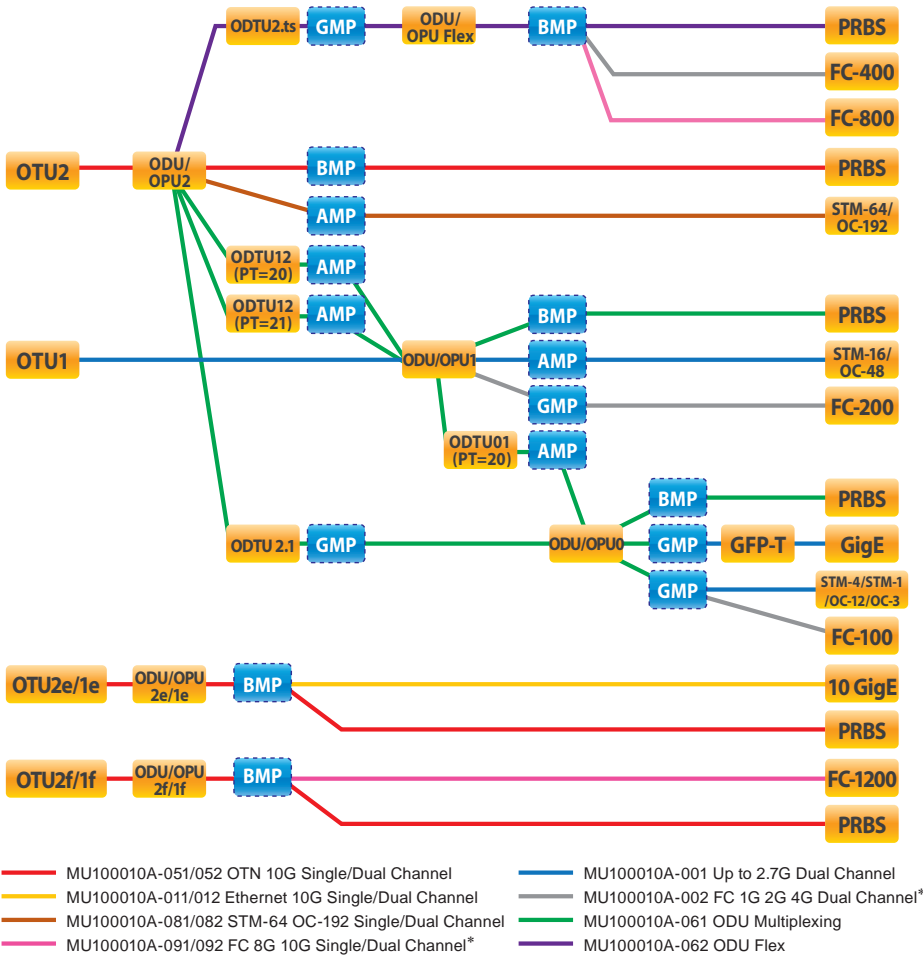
ODTU2.ts
GMP
ODU/
OPU Flex
BMP
PRBS
FC-400
FC-800
OTU2
ODU/
OPU2
BMP
PRBS
AMP
STM-64/
OC-192
ODTU12
(PT=20)
AMP
ODTU12
(PT=21)
AMP
BMP
PRBS
OTU1
ODU/OPU1
AMP
STM-16/
OC-48
GMP
FC-200
ODTU01
(PT=20)
AMP
BMP
PRBS
ODTU 2.1
GMP
ODU/OPU0
GMP
GFP-T
GigE
GMP
STM-4/STM-1
/OC-12/OC-3
FC-100
OTU2e/1e
ODU/OPU
2e/1e
BMP
10 GigE
PRBS
OTU2f/1f
ODU/OPU
2f/1f
BMP
FC-1200
PRBS

MU100010A-051/052 OTN 10G Single/Dual Channel
MU100010A-011/012 Ethernet 10G Single/Dual Channel
MU100010A-081/082 STM-64 OC-192 Single/Dual Channel
MU100010A-091/092 FC 8G 10G Single/Dual Channel*
MU100010A-001 Up to 2.7G Dual Channel
MU100010A-002 FC 1G 2G 4G Dual Channel*
MU100010A-061 ODU Multiplexing
MU100010A-062 ODU Flex